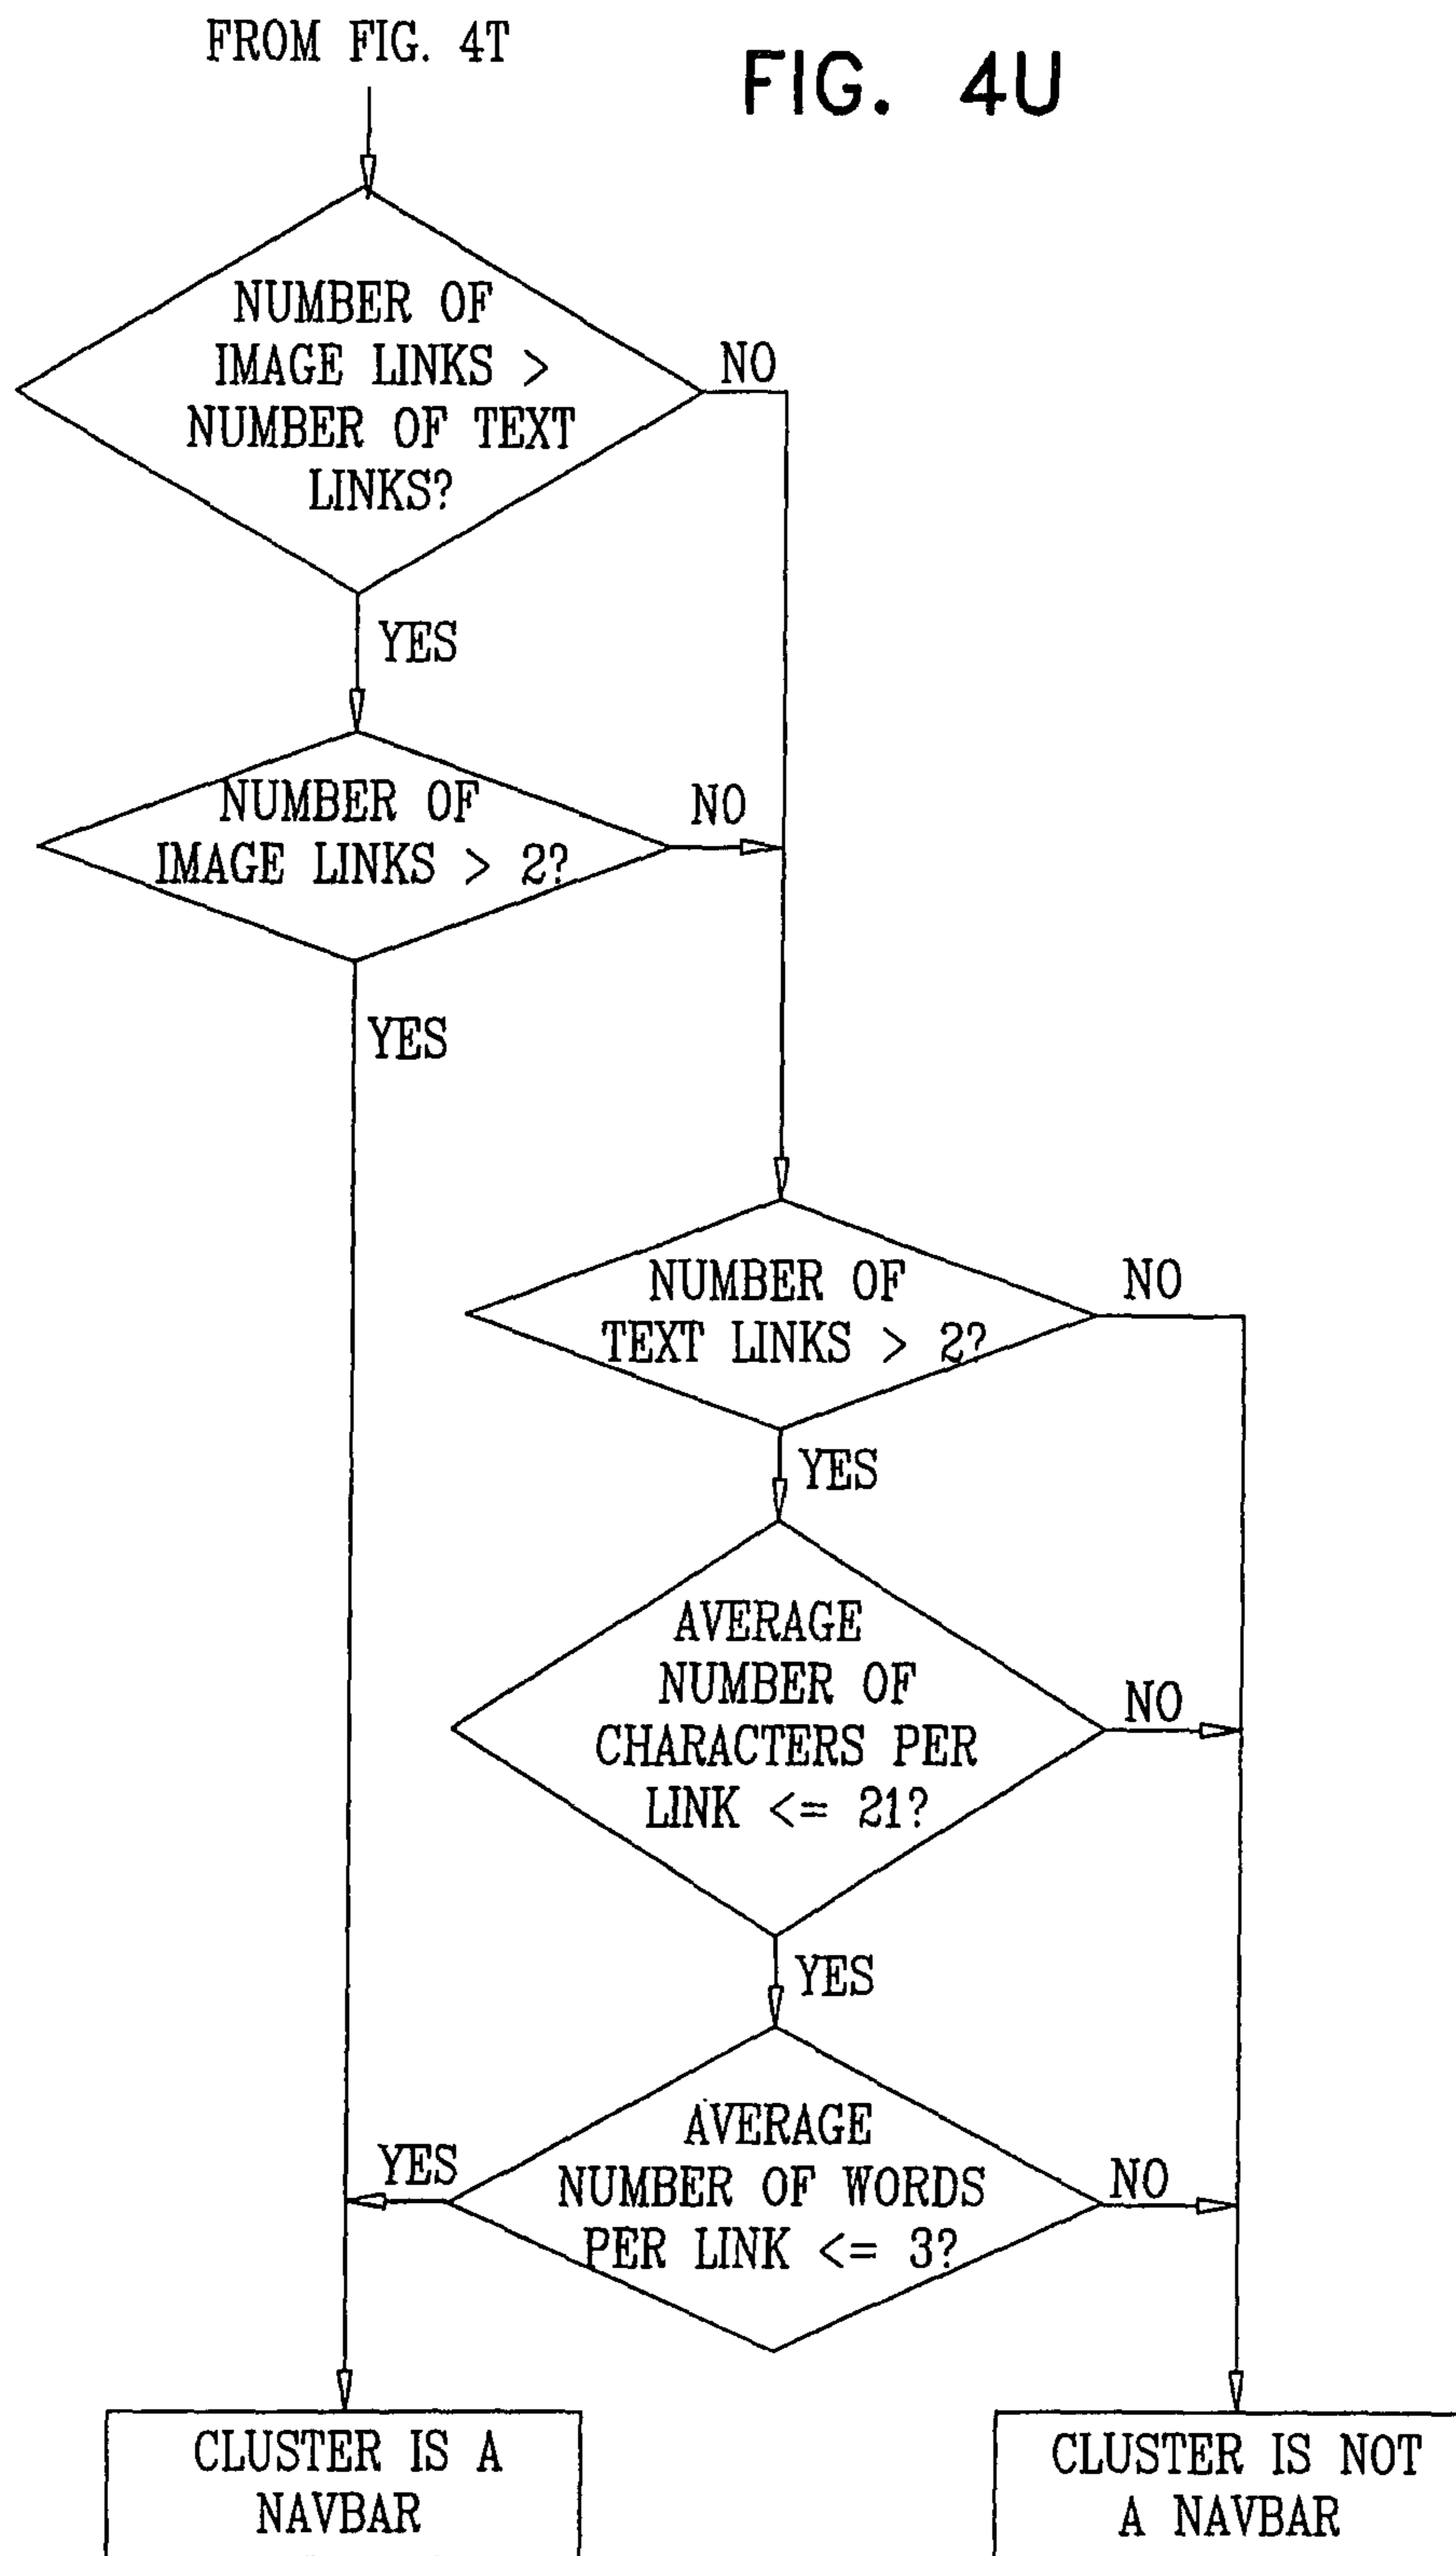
FROM FIG. 4T

FIG. 4U

NUMBER OF IMAGE LINKS > NUMBER OF TEXT LINKS?

NO

YES

NUMBER OF IMAGE LINKS > 2?

NO

YES

NUMBER OF TEXT LINKS > 2?

NO

YES

AVERAGE NUMBER OF CHARACTERS PER LINK <= 21?

NO

YES

AVERAGE NUMBER OF WORDS PER LINK <= 3?

YES

NO

CLUSTER IS A NAVBAR

CLUSTER IS NOT A NAVBAR